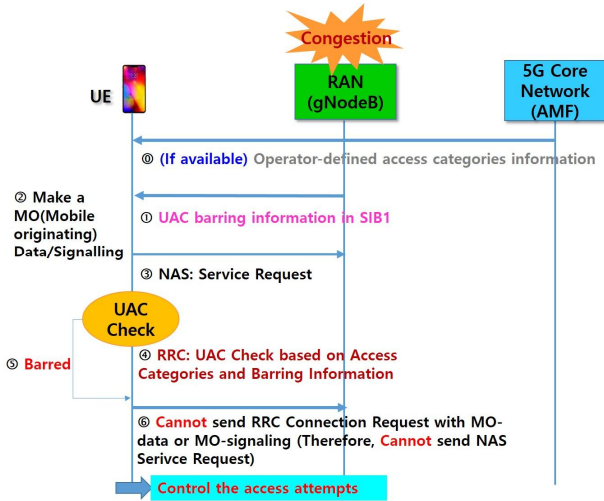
Congestion

UE

RAN (gNodeB)

5G Core Network (AMF)

⓪ (If available) Operator-defined access categories information

② Make a MO(Mobile originating) Data/Signalling

① UAC barring information in SIB1

③ NAS: Service Request

UAC Check

⑤ Barred

④ RRC: UAC Check based on Access Categories and Barring Information

⑥ Cannot send RRC Connection Request with MO-data or MO-signaling (Therefore, Cannot send NAS Serivce Request)

Control the access attempts